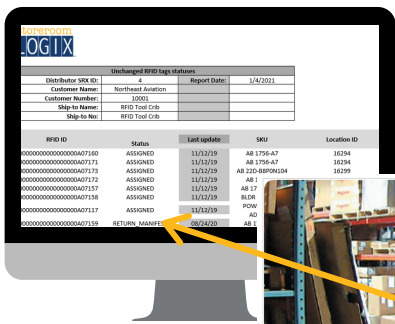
storeroom
LOGIX

Unchanged RFID tags statuses

| Distributor SRX ID: | 4 | Report Date: | 1/4/2021 |
|---|---|---|---|
| Customer Name: | Northeast Aviation | | |
| Customer Number: | 10001 | | |
| Ship-to Name: | RFID Tool Crib | | |
| Ship-to No: | RFID Tool Crib | | |

| RFID ID | Status | Last update | SKU | Location ID |
|---|---|---|---|---|
| 0000000000000000A07160 | ASSIGNED | 11/12/19 | AB 1756-A7 | 16294 |
| 0000000000000000A07171 | ASSIGNED | 11/12/19 | AB 1756-A7 | 16294 |
| 0000000000000000A07165 | ASSIGNED | 11/12/19 | AB 22D-B8P0N104 | 16299 |
| 0000000000000000A07155 | ASSIGNED | 11/12/19 | AB 1 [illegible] | |
| 0000000000000000A07157 | ASSIGNED | 11/12/19 | AB 17 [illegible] | |
| 0000000000000000A07158 | ASSIGNED | 11/12/19 | BLDR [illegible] | |
| 0000000000000000A07117 | ASSIGNED | 11/12/19 | POW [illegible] AD | |
| 0000000000000000A07159 | RETURN_MANIFES | 08/24/20 | AB 1 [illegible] | |